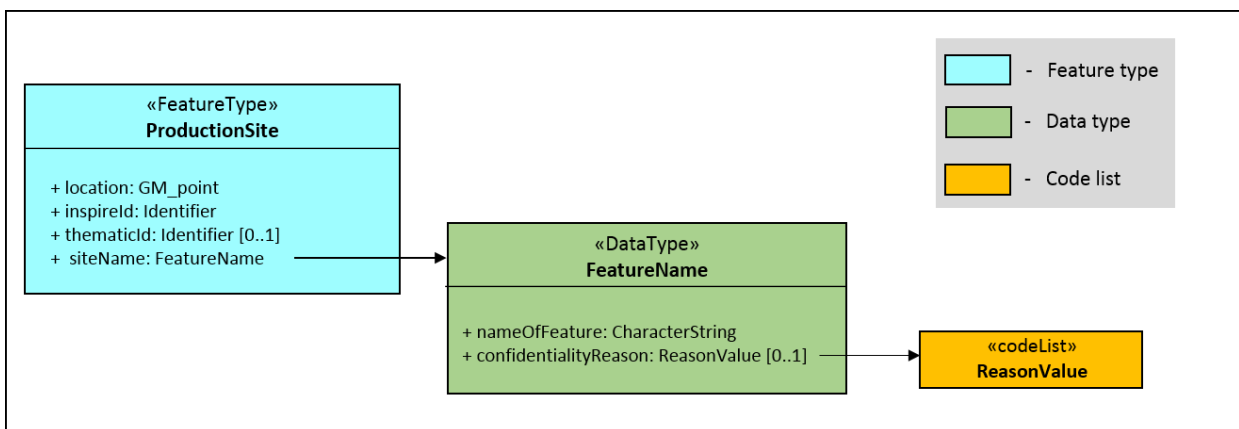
- Feature type

- Data type

- Code list

«FeatureType»
ProductionSite

+ location: GM_point
+ inspireId: Identifier
+ thematicId: Identifier [0..1]
+ siteName: FeatureName

«DataType»
FeatureName

+ nameOfFeature: CharacterString
+ confidentialityReason: ReasonValue [0..1]

«codeList»
ReasonValue